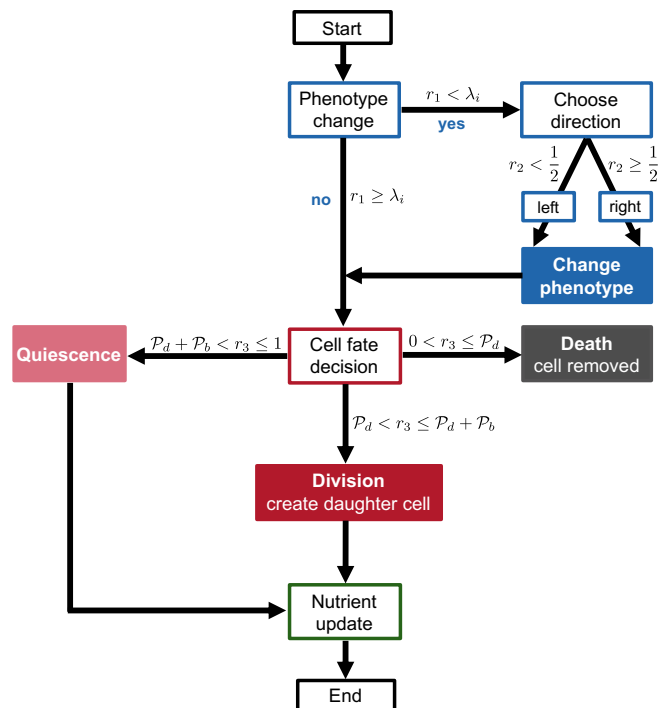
Start

Phenotype change

$r_1 < \lambda_i$
yes

Choose direction

$r_2 < \frac{1}{2}$

$r_2 \geq \frac{1}{2}$

left

right

Change phenotype

no
$r_1 \geq \lambda_i$

Quiescence

$\mathcal{P}_d + \mathcal{P}_b < r_3 \leq 1$

Cell fate decision

$0 < r_3 \leq \mathcal{P}_d$

Death
cell removed

$\mathcal{P}_d < r_3 \leq \mathcal{P}_d + \mathcal{P}_b$

Division
create daughter cell

Nutrient update

End